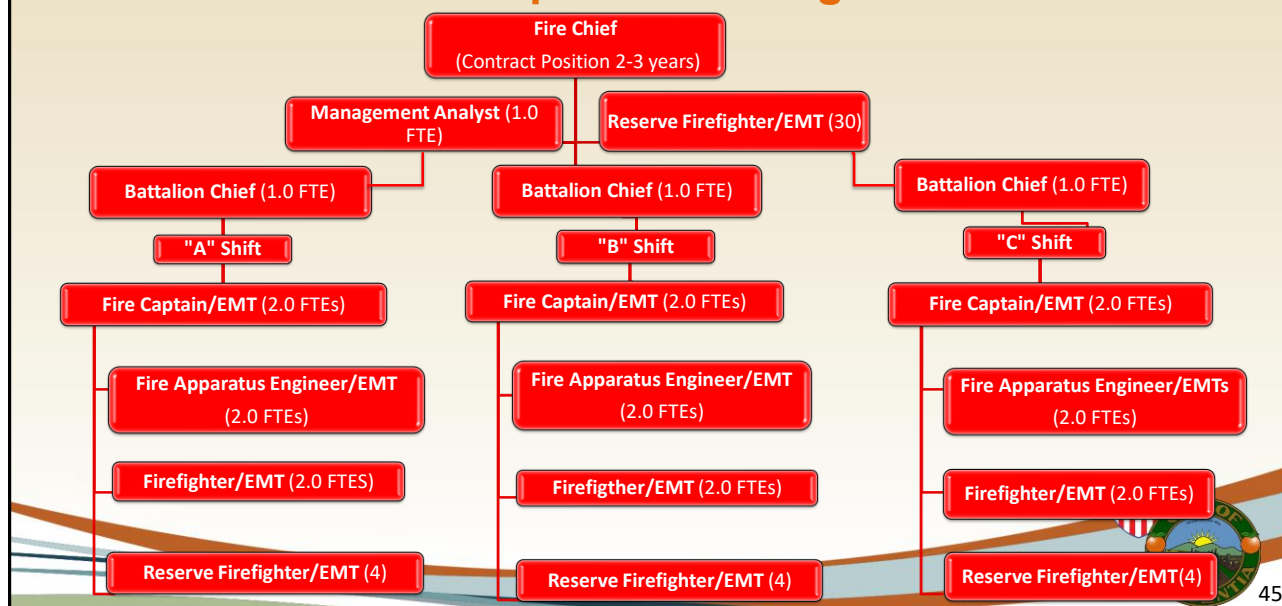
Fire Chief (Contract Position 2-3 years)

Management Analyst (1.0 FTE)

Reserve Firefighter/EMT (30)

Battalion Chief (1.0 FTE)

Battalion Chief (1.0 FTE)

Battalion Chief (1.0 FTE)

"A" Shift

Fire Captain/EMT (2.0 FTEs)

Fire Apparatus Engineer/EMT (2.0 FTEs)

Firefighter/EMT (2.0 FTES)

Reserve Firefighter/EMT (4)

"B" Shift

Fire Captain/EMT (2.0 FTEs)

Fire Apparatus Engineer/EMT (2.0 FTEs)

Firefigther/EMT (2.0 FTEs)

Reserve Firefighter/EMT (4)

"C" Shift

Fire Captain/EMT (2.0 FTEs)

Fire Apparatus Engineer/EMTs (2.0 FTEs)

Firefighter/EMT (2.0 FTEs)

Reserve Firefighter/EMT(4)

45